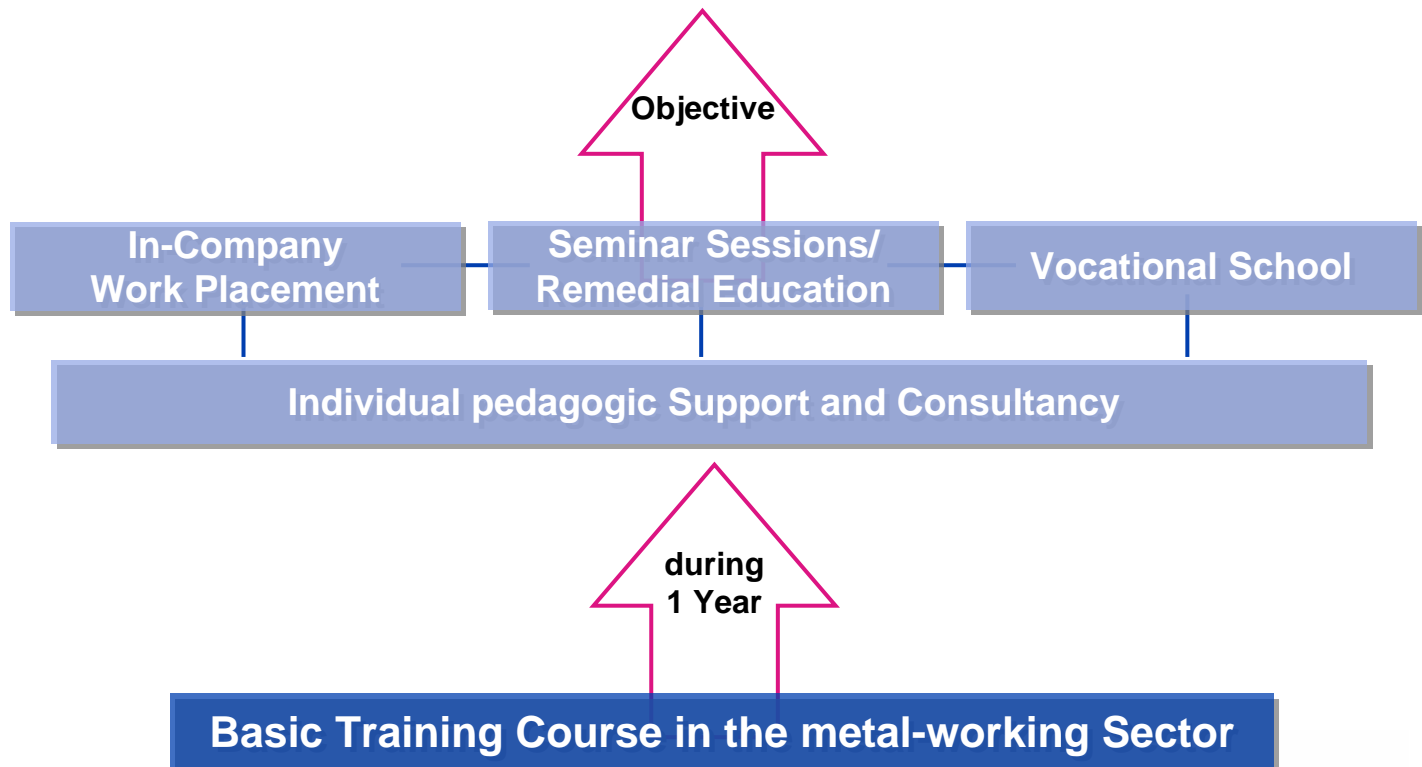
Objective

In-Company Work Placement

Seminar Sessions/ Remedial Education

Vocational School

Individual pedagogic Support and Consultancy

during 1 Year

Basic Training Course in the metal-working Sector